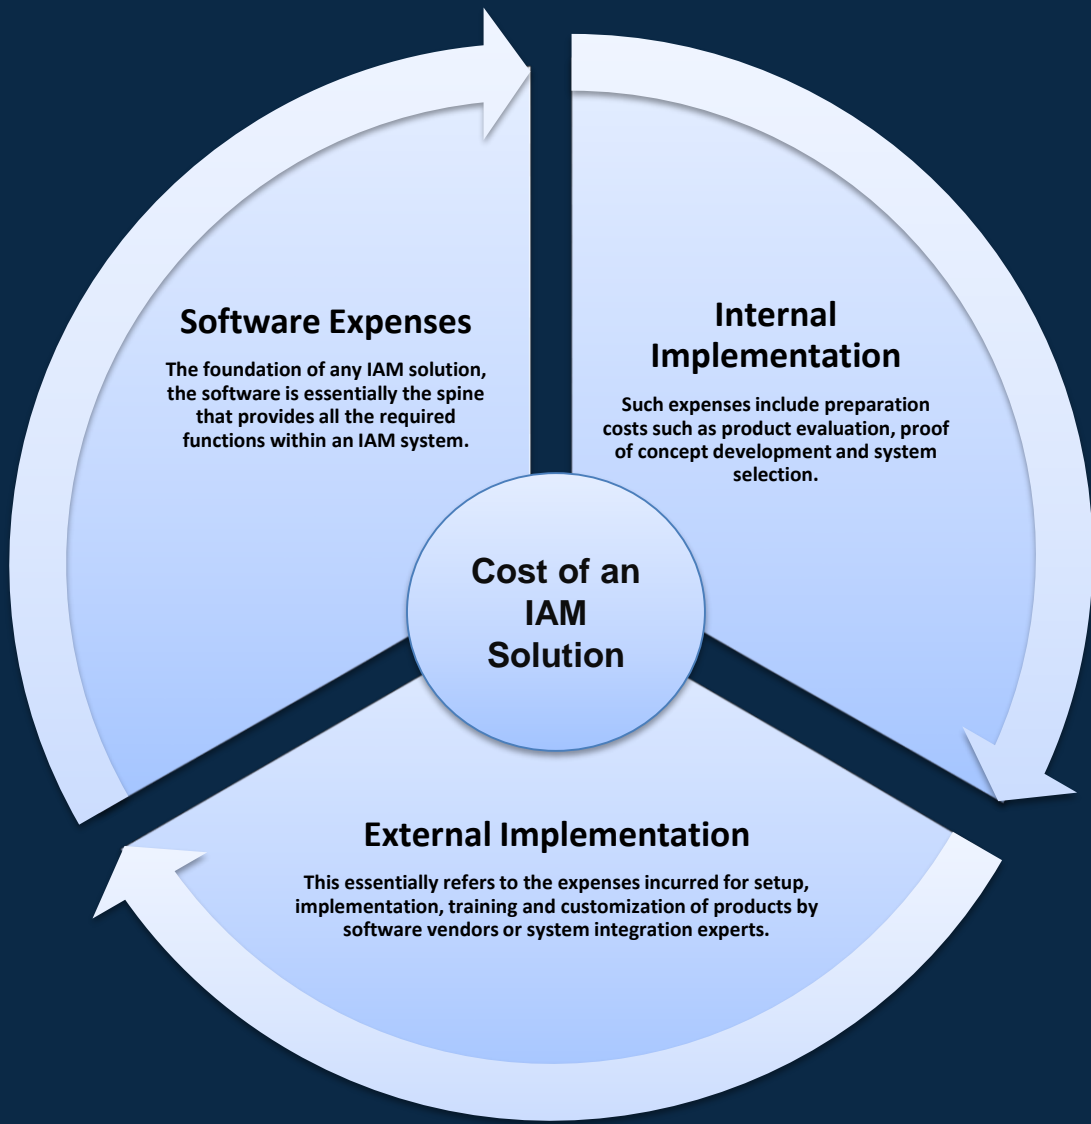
Software Expenses

The foundation of any IAM solution, the software is essentially the spine that provides all the required functions within an IAM system.

Internal Implementation

Such expenses include preparation costs such as product evaluation, proof of concept development and system selection.

Cost of an IAM Solution

External Implementation

This essentially refers to the expenses incurred for setup, implementation, training and customization of products by software vendors or system integration experts.